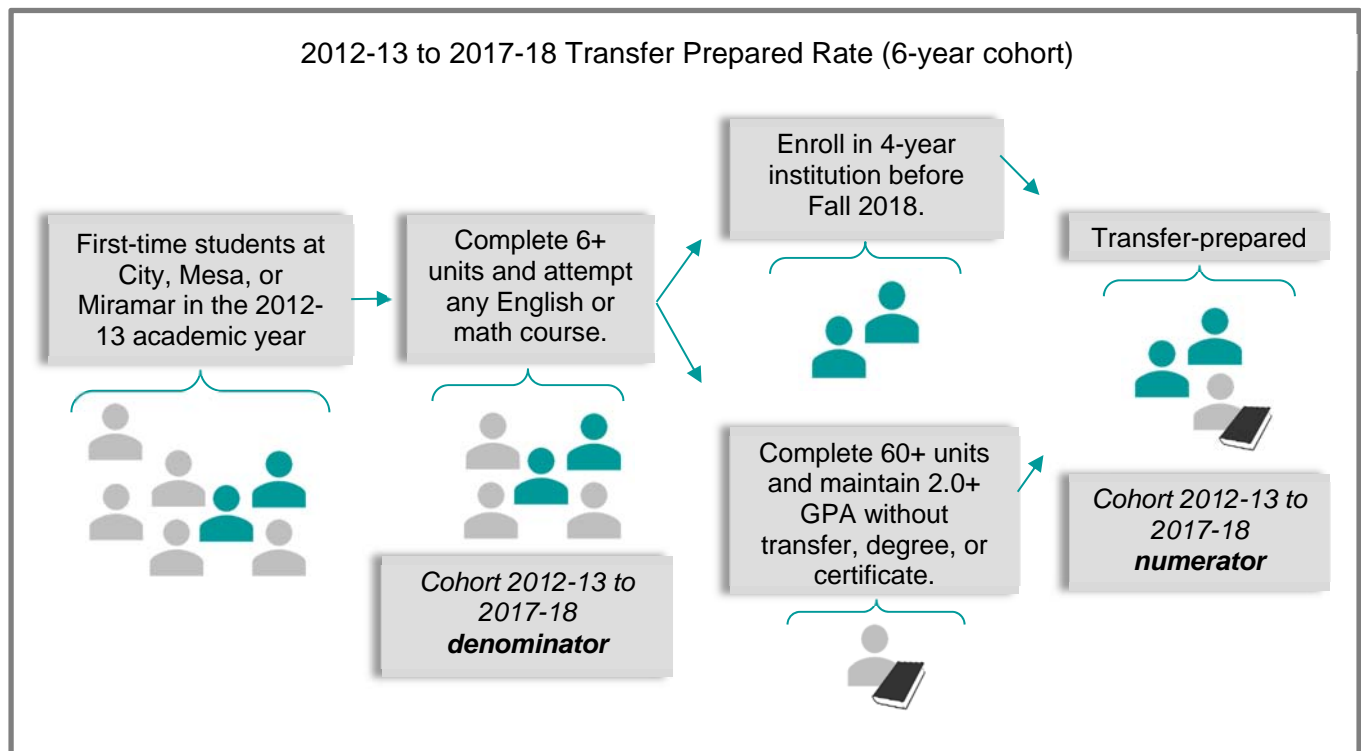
2012-13 to 2017-18 Transfer Prepared Rate (6-year cohort)

First-time students at City, Mesa, or Miramar in the 2012-13 academic year

Complete 6+ units and attempt any English or math course.

Cohort 2012-13 to 2017-18 ***denominator***

Enroll in 4-year institution before Fall 2018.

Complete 60+ units and maintain 2.0+ GPA without transfer, degree, or certificate.

Transfer-prepared

Cohort 2012-13 to 2017-18 ***numerator***